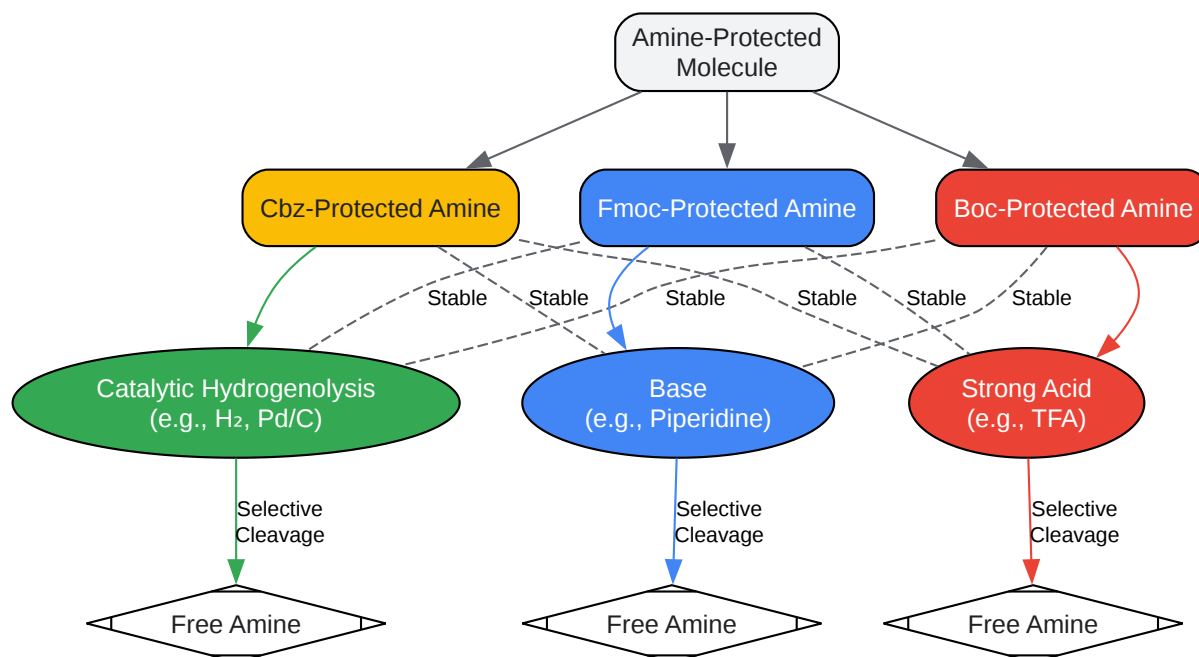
Amine-Protected Molecule

Cbz-Protected Amine

Fmoc-Protected Amine

Boc-Protected Amine

Stable

Stable

Stable

Stable

Stable

Stable

Catalytic Hydrogenolysis (e.g., $H_2$, Pd/C)

Base (e.g., Piperidine)

Strong Acid (e.g., TFA)

Selective Cleavage

Selective Cleavage

Selective Cleavage

Free Amine

Free Amine

Free Amine